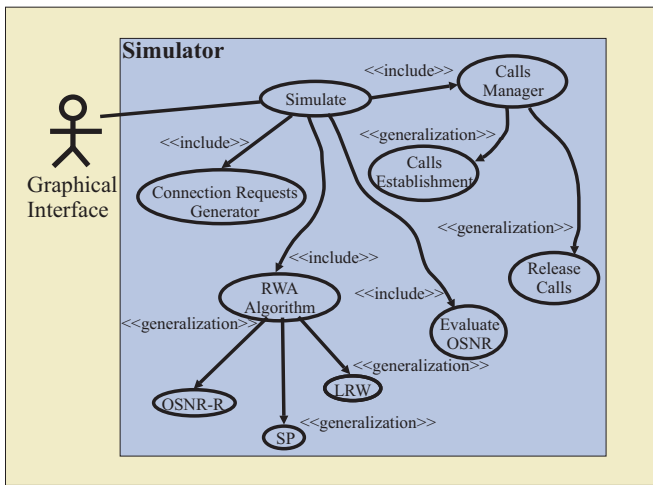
Simulator

Graphical Interface

Simulate

<<include>>

Calls Manager

<<include>>

<<generalization>>

Calls Establishment

Connection Requests Generator

<<generalization>>

<<include>>

Release Calls

RWA Algorithm

<<include>>

<<generalization>>

Evaluate OSNR

<<generalization>>

OSNR-R

LRW

SP

<<generalization>>